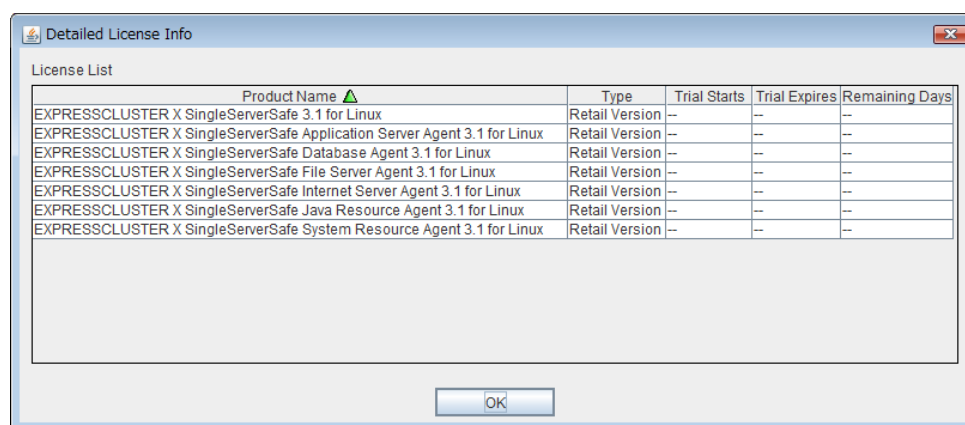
Detailed License Info

License List

| Product Name | Type | Trial Starts | Trial Expires | Remaining Days |
|---|---|---|---|---|
| EXPRESSCLUSTER X SingleServerSafe 3.1 for Linux | Retail Version | -- | -- | -- |
| EXPRESSCLUSTER X SingleServerSafe Application Server Agent 3.1 for Linux | Retail Version | -- | -- | -- |
| EXPRESSCLUSTER X SingleServerSafe Database Agent 3.1 for Linux | Retail Version | -- | -- | -- |
| EXPRESSCLUSTER X SingleServerSafe File Server Agent 3.1 for Linux | Retail Version | -- | -- | -- |
| EXPRESSCLUSTER X SingleServerSafe Internet Server Agent 3.1 for Linux | Retail Version | -- | -- | -- |
| EXPRESSCLUSTER X SingleServerSafe Java Resource Agent 3.1 for Linux | Retail Version | -- | -- | -- |
| EXPRESSCLUSTER X SingleServerSafe System Resource Agent 3.1 for Linux | Retail Version | -- | -- | -- |

OK